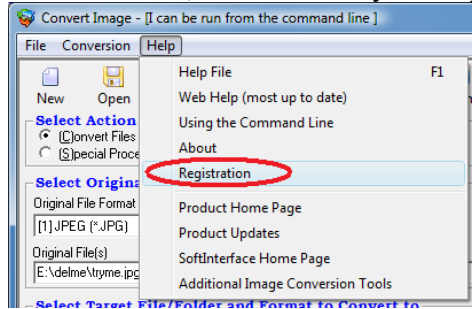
Convert Image - [I can be run from the command line ]

File Conversion Help

New Open

Select Action
(C)onvert Files
(S)pecial Proce

Select Origina
Original File Format
[1] JPEG (*.JPG)

Original File(s)
E:\delme\tryme.jpg

Select Target File/Folder and Format to Convert to

Help File F1
Web Help (most up to date)
Using the Command Line
About
Registration
Product Home Page
Product Updates
SoftInterface Home Page
Additional Image Conversion Tools